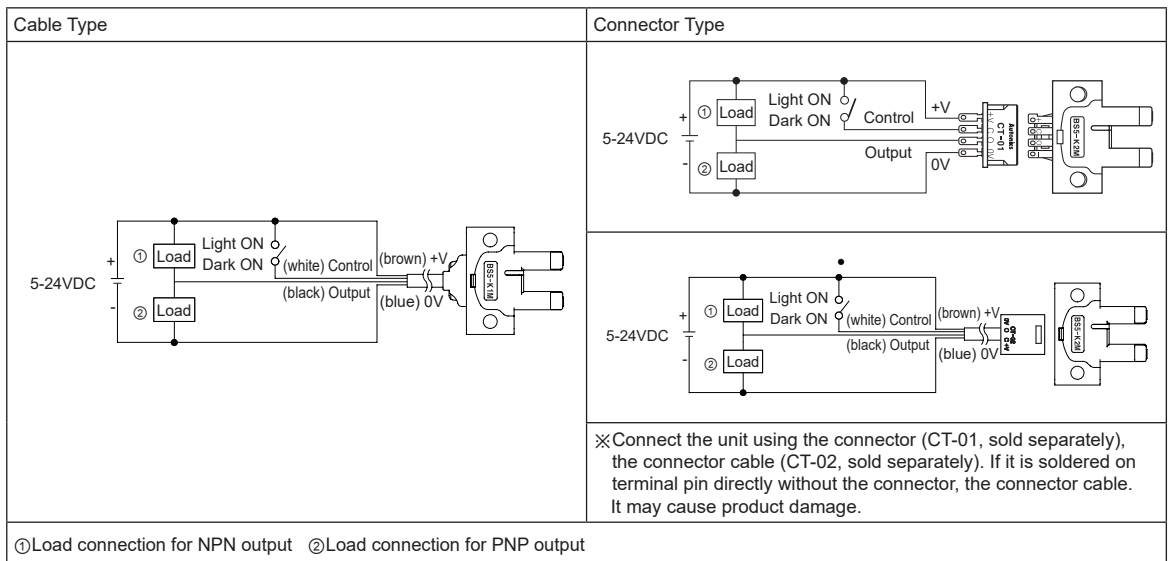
| Cable Type | Connector Type |
|---|---|
| 5-24VDC + - ① Load Light ON Dark ON (white) Control (brown) +V (black) Output (blue) 0V ② Load BS5-K1M | 5-24VDC + - ① Load Light ON Dark ON Control +V Output 0V ② Load Autonics CT-01 BS5-K2M |
| | 5-24VDC + - ① Load Light ON Dark ON (white) Control (brown) +V (black) Output (blue) 0V ② Load CT-02 BS5-K2M |
| | ※Connect the unit using the connector (CT-01, sold separately), the connector cable (CT-02, sold separately). If it is soldered on terminal pin directly without the connector, the connector cable. It may cause product damage. |

①Load connection for NPN output ②Load connection for PNP output